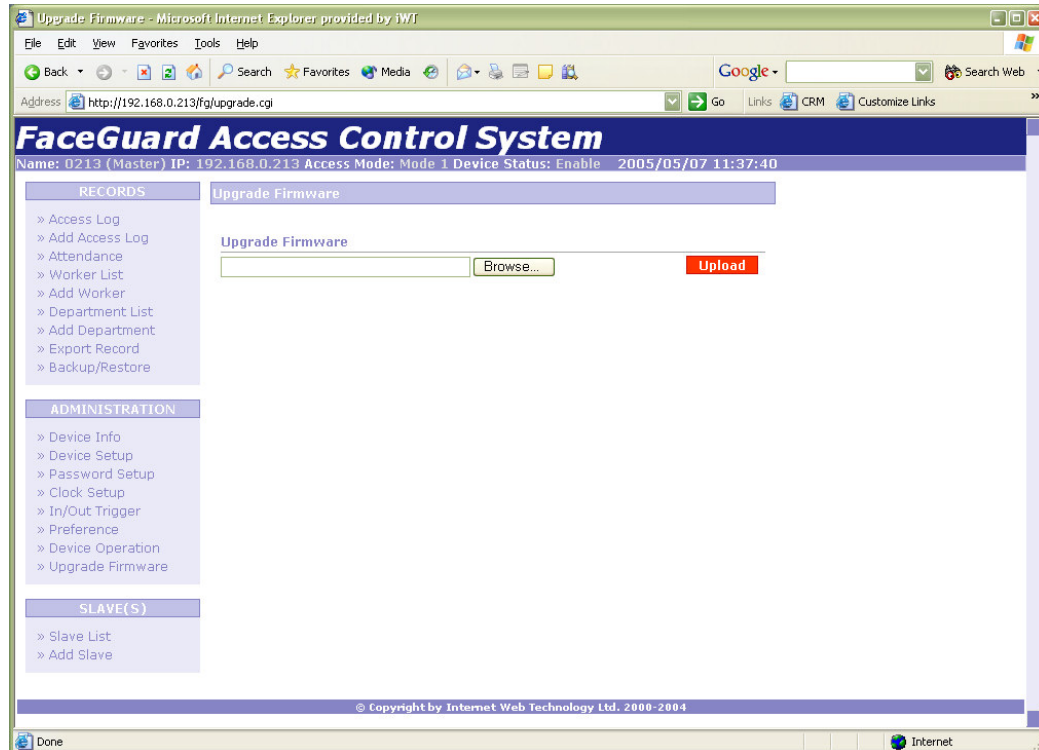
Upgrade Firmware - Microsoft Internet Explorer provided by iWT

File Edit View Favorites Tools Help

Back Search Favorites Media Google Search Web

Address http://192.168.0.213/fg/upgrade.cgi Go Links CRM Customize Links

FaceGuard Access Control System

Name: 0213 (Master) IP: 192.168.0.213 Access Mode: Mode 1 Device Status: Enable 2005/05/07 11:37:40

RECORDS

» Access Log
» Add Access Log
» Attendance
» Worker List
» Add Worker
» Department List
» Add Department
» Export Record
» Backup/Restore

ADMINISTRATION

» Device Info
» Device Setup
» Password Setup
» Clock Setup
» In/Out Trigger
» Preference
» Device Operation
» Upgrade Firmware

SLAVE(S)

» Slave List
» Add Slave

Upgrade Firmware

Upgrade Firmware

Browse... Upload

© Copyright by Internet Web Technology Ltd. 2000-2004

Done Internet